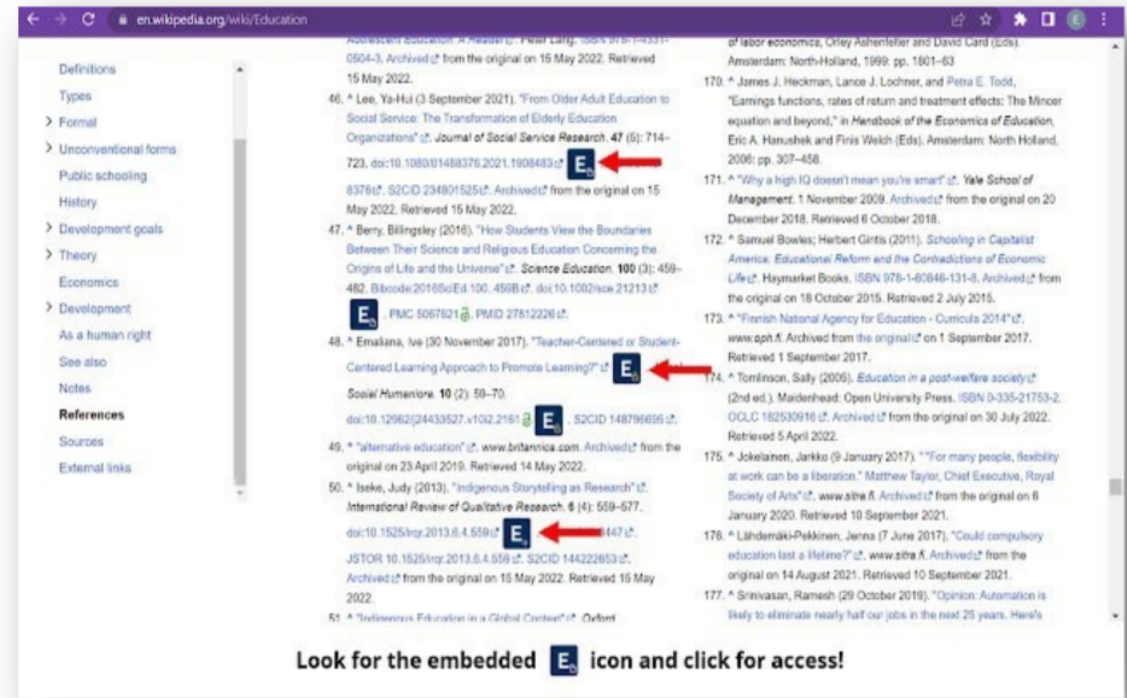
en.wikipedia.org/wiki/Education

Definitions
Types
Formal
Unconventional forms
Public schooling
History
Development goals
Theory
Economics
Development
As a human right
See also
Notes
References
Sources
External links

Adolescent Education: A Reader. Peter Lang. ISBN 978-1-4331-0504-3. Archived from the original on 15 May 2022. Retrieved 15 May 2022.

46. ^ Lee, Ya-Hui (3 September 2021). "From Older Adult Education to Social Service: The Transformation of Elderly Education Organizations". Journal of Social Service Research. 47 (5): 714–723. doi:10.1080/01488376.2021.1908483 E 8376. S2CID 234801525. Archived from the original on 15 May 2022. Retrieved 15 May 2022.

47. ^ Berry, Billingsley (2016). "How Students View the Boundaries Between Their Science and Religious Education Concerning the Origins of Life and the Universe". Science Education. 100 (3): 459–482. Bibcode:2016SciEd.100..459B. doi:10.1002/sce.21213 E. PMC 5067621. PMID 27812226.

48. ^ Emaliana, Ive (30 November 2017). "Teacher-Centered or Student-Centered Learning Approach to Promote Learning?" E Sosial Humaniora. 10 (2): 59–70. doi:10.12962/j24433527.v10i2.2161 E. S2CID 148796695.

49. ^ "alternative education". www.britannica.com. Archived from the original on 23 April 2019. Retrieved 14 May 2022.

50. ^ Iseke, Judy (2013). "Indigenous Storytelling as Research". International Review of Qualitative Research. 6 (4): 559–577. doi:10.1525/irqr.2013.6.4.559 E 447. JSTOR 10.1525/irqr.2013.6.4.559. S2CID 144222653. Archived from the original on 15 May 2022. Retrieved 15 May 2022.

51. ^ "Indigenous Education in a Global Context". Oxford

of labor economics, Orley Ashenfelter and David Card (Eds). Amsterdam: North-Holland, 1999: pp. 1801–63

170. ^ James J. Heckman, Lance J. Lochner, and Petra E. Todd, "Earnings functions, rates of return and treatment effects: The Mincer equation and beyond," in Handbook of the Economics of Education, Eric A. Hanushek and Finis Welch (Eds). Amsterdam: North Holland, 2006: pp. 307–458.

171. ^ "Why a high IQ doesn't mean you're smart". Yale School of Management. 1 November 2009. Archived from the original on 20 December 2018. Retrieved 6 October 2018.

172. ^ Samuel Bowles; Herbert Gintis (2011). Schooling in Capitalist America: Educational Reform and the Contradictions of Economic Life. Haymarket Books. ISBN 978-1-60846-131-8. Archived from the original on 18 October 2015. Retrieved 2 July 2015.

173. ^ "Finnish National Agency for Education - Curricula 2014". www.oph.fi. Archived from the original on 1 September 2017. Retrieved 1 September 2017.

174. ^ Tomlinson, Sally (2005). Education in a post-welfare society (2nd ed.). Maidenhead: Open University Press. ISBN 0-335-21753-2. OCLC 182530916. Archived from the original on 30 July 2022. Retrieved 5 April 2022.

175. ^ Jokelainen, Jarkko (9 January 2017). " "For many people, flexibility at work can be a liberation." Matthew Taylor, Chief Executive, Royal Society of Arts". www.sitra.fi. Archived from the original on 6 January 2020. Retrieved 10 September 2021.

176. ^ Lähdemäki-Pekkinen, Jenna (7 June 2017). "Could compulsory education last a lifetime?". www.sitra.fi. Archived from the original on 14 August 2021. Retrieved 10 September 2021.

177. ^ Srinivasan, Ramesh (29 October 2019). "Opinion: Automation is likely to eliminate nearly half our jobs in the next 25 years. Here's

Look for the embedded E icon and click for access!